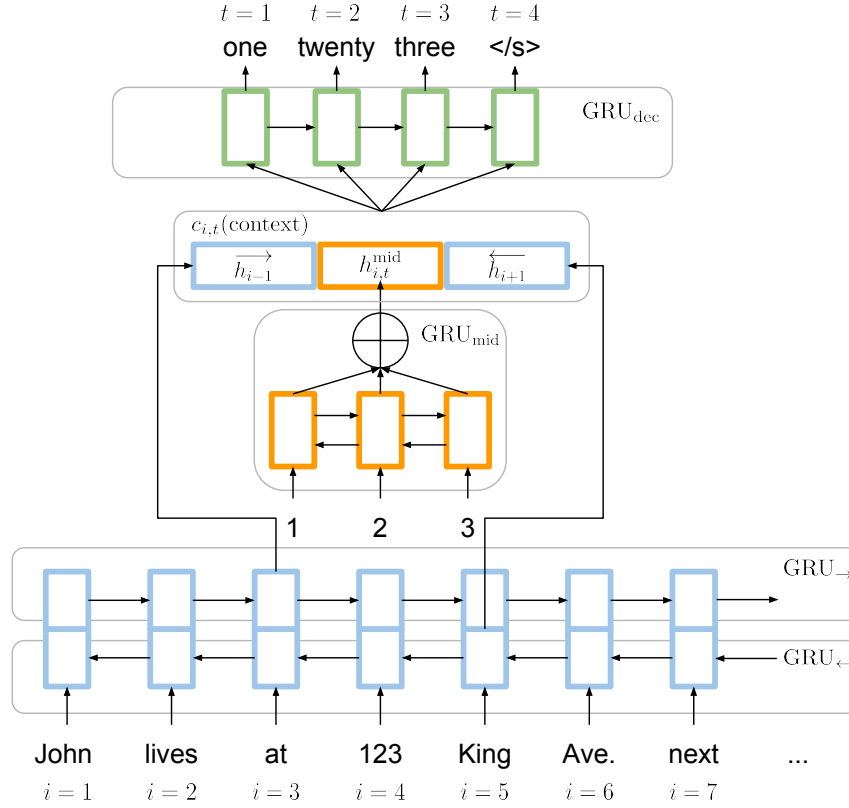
$t = 1$ $t = 2$ $t = 3$ $t = 4$

one twenty three </s>

$\mathrm{GRU}_{\mathrm{dec}}$

$c_{i,t}(\mathrm{context})$

$\overrightarrow{h_{i-1}}$ $h_{i,t}^{\mathrm{mid}}$ $\overleftarrow{h_{i+1}}$

$\mathrm{GRU}_{\mathrm{mid}}$

1 2 3

$\mathrm{GRU}_{\rightarrow}$

$\mathrm{GRU}_{\leftarrow}$

John lives at 123 King Ave. next ...

$i = 1$ $i = 2$ $i = 3$ $i = 4$ $i = 5$ $i = 6$ $i = 7$